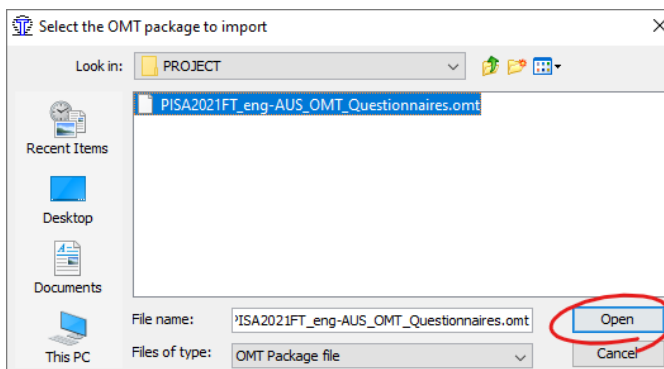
Select the OMT package to import

Look in: PROJECT

PISA2021FT_eng-AUS_OMT_Questionnaires.omt

Recent Items

Desktop

Documents

This PC

File name: ›ISA2021FT_eng-AUS_OMT_Questionnaires.omt

Files of type: OMT Package file

Open

Cancel